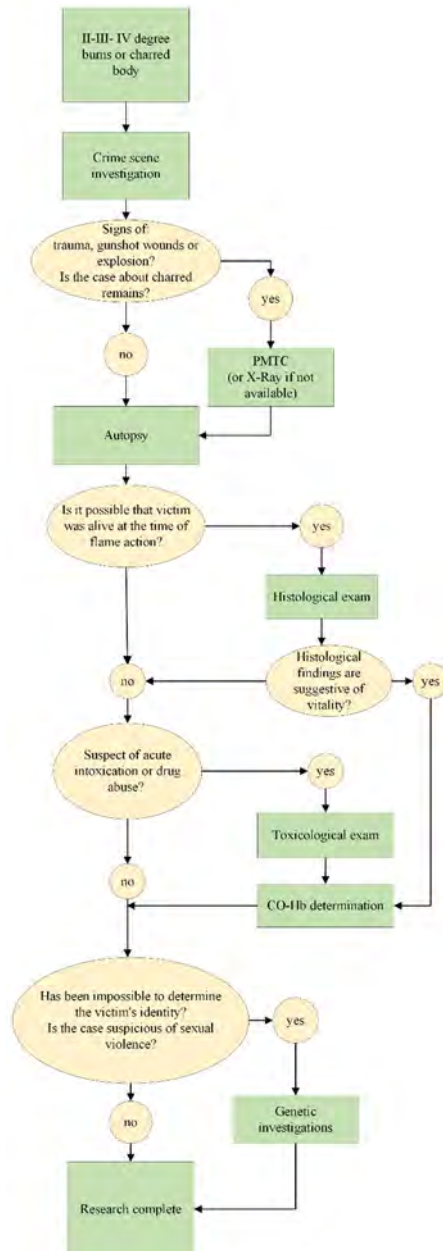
II-III- IV degree burns or charred body

Crime scene investigation

Signs of: trauma, gunshot wounds or explosion? Is the case about charred remains?

yes

no

PMTC (or X-Ray if not available)

Autopsy

Is it possible that victim was alive at the time of flame action?

yes

Histological exam

no

Histological findings are suggestive of vitality?

yes

Suspect of acute intoxication or drug abuse?

yes

Toxicological exam

no

CO-Hb determination

Has been impossible to determine the victim's identity? Is the case suspicious of sexual violence?

yes

no

Genetic investigations

Research complete